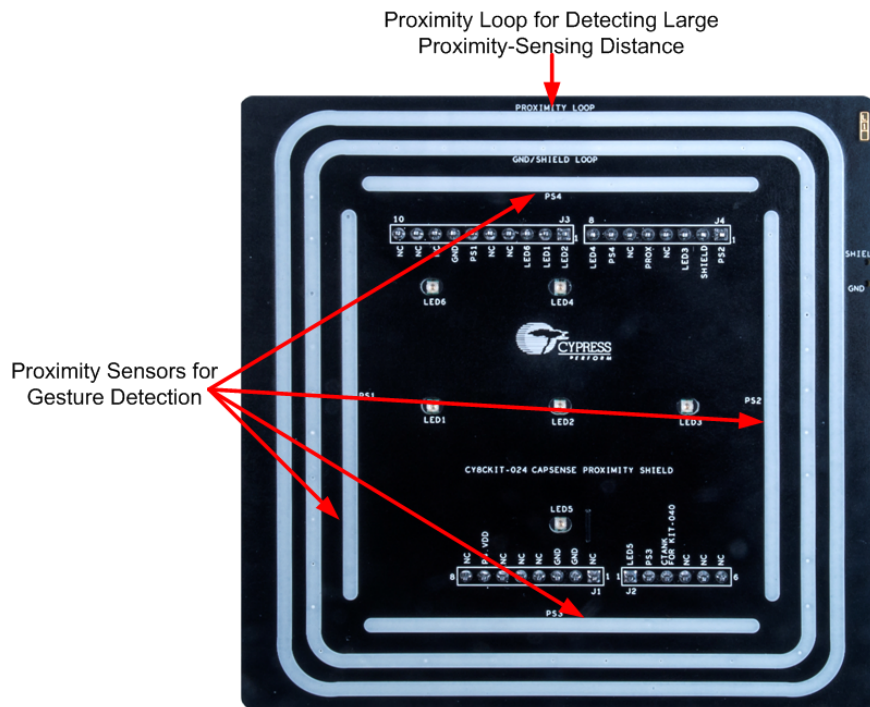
Proximity Loop for Detecting Large Proximity-Sensing Distance

PROXIMITY LOOP

GND/SHIELD LOOP

PS4

10 J3 8 J4

NC NC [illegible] GND PS1 NC NC LED6 LED1 LED2 1

LED4 PS4 NC PROX NC LED3 SHIELD PS2 1

SHIELD

GND

LED6 LED4

CYPRESS
PERFORM

Proximity Sensors for Gesture Detection

PS1 PS2

LED1 LED2 LED3

CY8CKIT-024 CAPSENSE PROXIMITY SHIELD

LED5

NC P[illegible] VDD NC NC NC GND GND NC

8 J1 1

LED5 PS3 CTANK FOR KIT-040 NC NC NC

1 J2 6

PS3